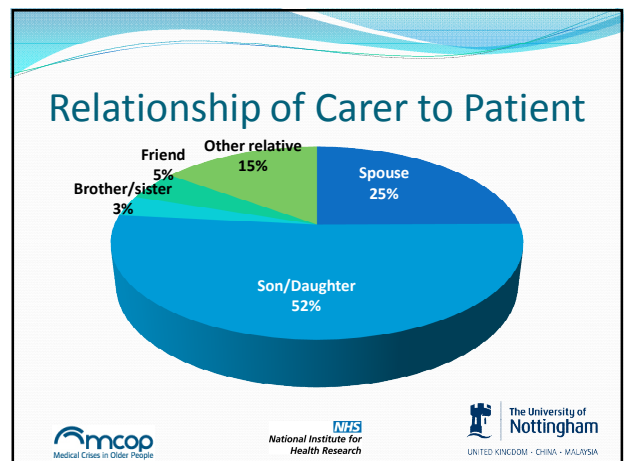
Relationship of Carer to Patient

Other relative
15%

Friend
5%

Brother/sister
3%

Spouse
25%

Son/Daughter
52%

mcop
Medical Crises in Older People

NHS
National Institute for Health Research

The University of
Nottingham
UNITED KINGDOM · CHINA · MALAYSIA